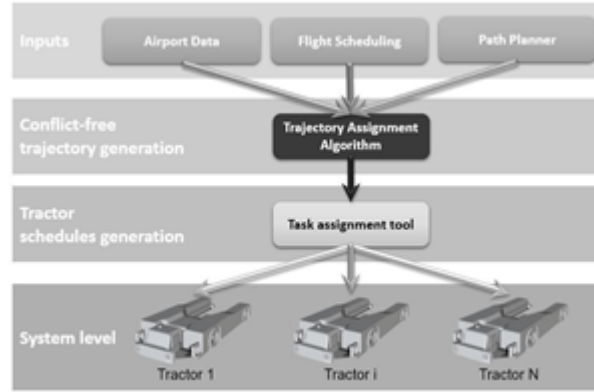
Inputs

Airport Data

Flight Scheduling

Path Planner

Conflict-free trajectory generation

Trajectory Assignment Algorithm

Tractor schedules generation

Task assignment tool

System level

Tractor 1

Tractor i

Tractor N